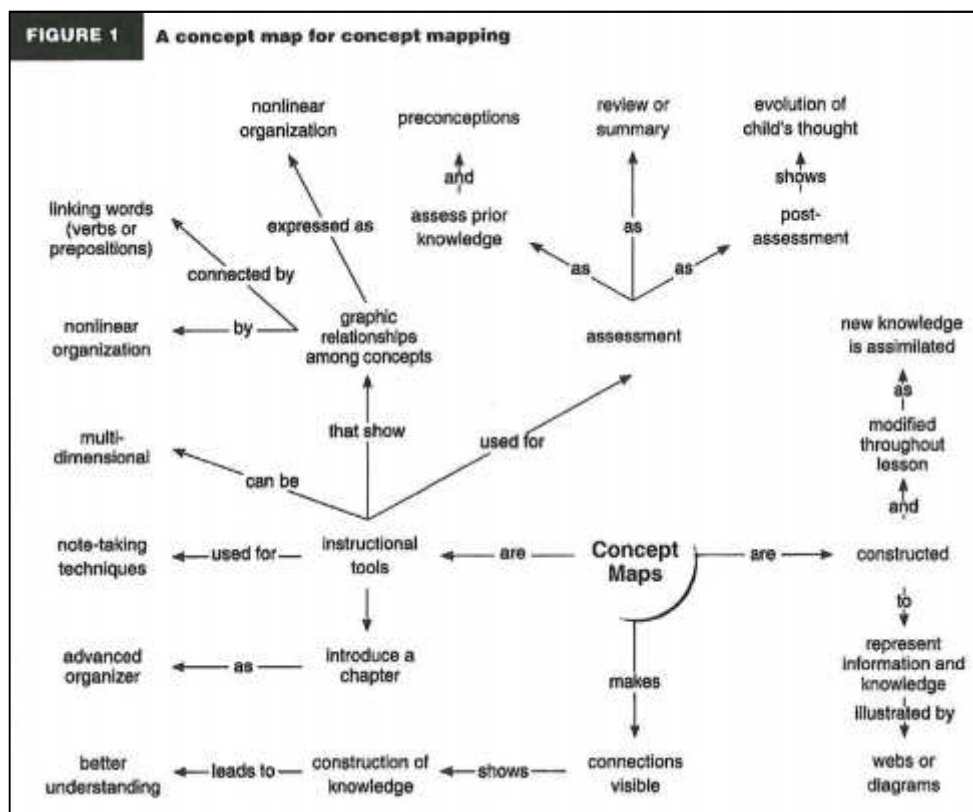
FIGURE 1 A concept map for concept mapping

nonlinear organization

preconceptions

review or summary

evolution of child's thought

and

shows

linking words (verbs or prepositions)

expressed as

assess prior knowledge

as

post-assessment

connected by

as

as

nonlinear organization

by

graphic relationships among concepts

assessment

new knowledge is assimilated

as

modified throughout lesson

multi-dimensional

that show

used for

can be

and

note-taking techniques

used for

instructional tools

are

Concept Maps

are

constructed

to

advanced organizer

as

introduce a chapter

makes

represent information and knowledge

illustrated by

better understanding

leads to

construction of knowledge

shows

connections visible

webs or diagrams